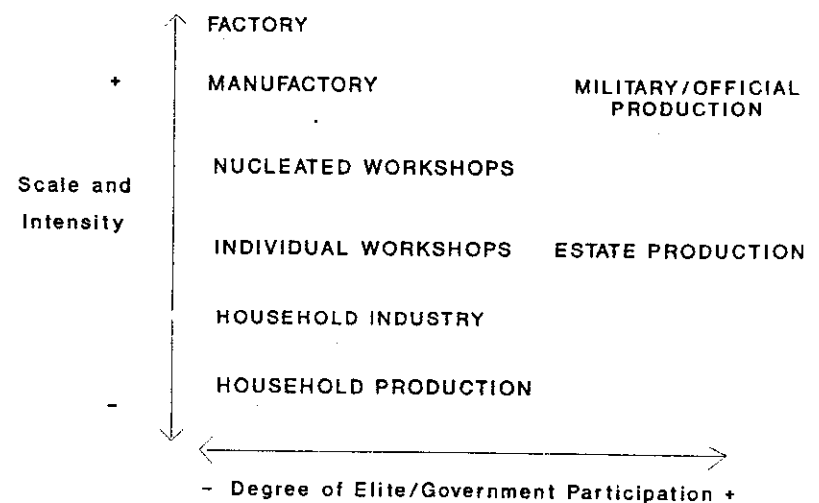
FACTORY

+

MANUFACTORY

MILITARY/OFFICIAL PRODUCTION

NUCLEATED WORKSHOPS

Scale and Intensity

INDIVIDUAL WORKSHOPS

ESTATE PRODUCTION

HOUSEHOLD INDUSTRY

HOUSEHOLD PRODUCTION

-

- Degree of Elite/Government Participation +